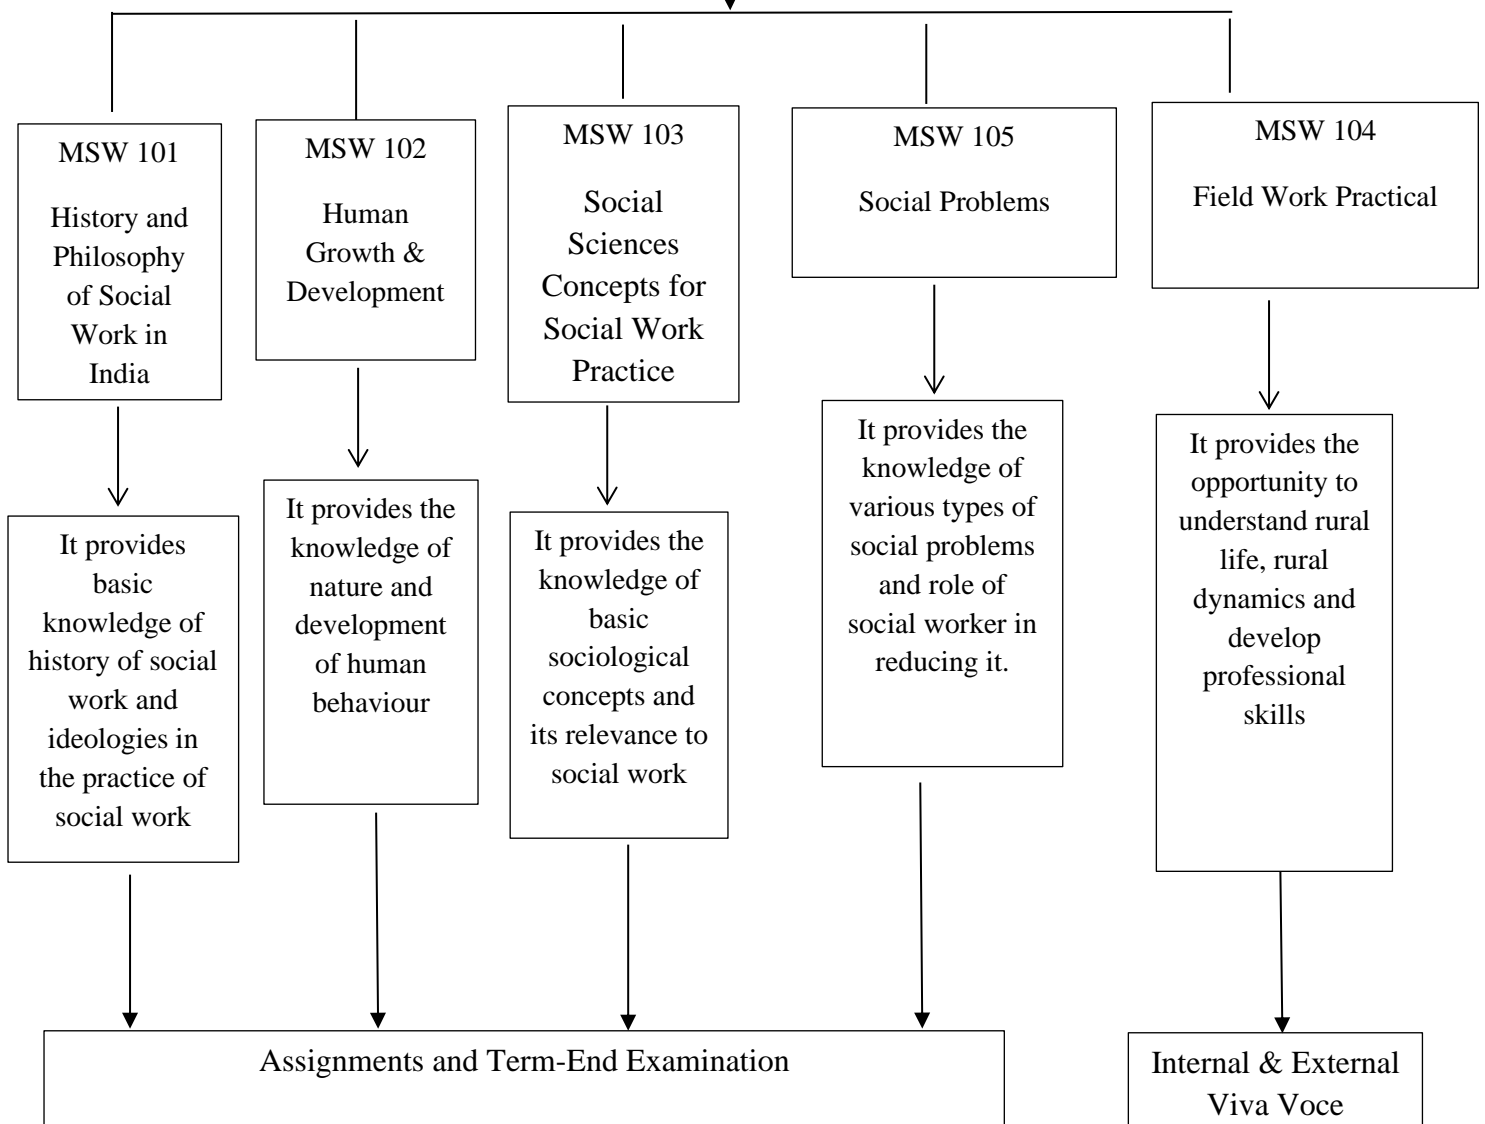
MSW 101

History and Philosophy of Social Work in India

It provides basic knowledge of history of social work and ideologies in the practice of social work

MSW 102

Human Growth & Development

It provides the knowledge of nature and development of human behaviour

MSW 103

Social Sciences Concepts for Social Work Practice

It provides the knowledge of basic sociological concepts and its relevance to social work

MSW 105

Social Problems

It provides the knowledge of various types of social problems and role of social worker in reducing it.

MSW 104

Field Work Practical

It provides the opportunity to understand rural life, rural dynamics and develop professional skills

Assignments and Term-End Examination

Internal & External Viva Voce